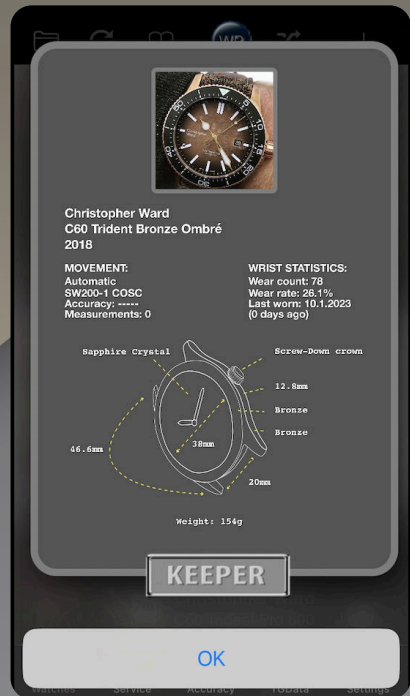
Christopher Ward
C60 Trident Bronze Ombré
2018

MOVEMENT:
Automatic
SW200-1 COSC
Accuracy: -----
Measurements: 0

WRIST STATISTICS:
Wear count: 78
Wear rate: 26.1%
Last worn: 10.1.2023
(0 days ago)

Sapphire Crystal

Screw-Down crown

12.8mm

Bronze

Bronze

38mm

46.6mm

20mm

Weight: 154g

KEEPER

OK

Watches Service Accuracy ToData Settings